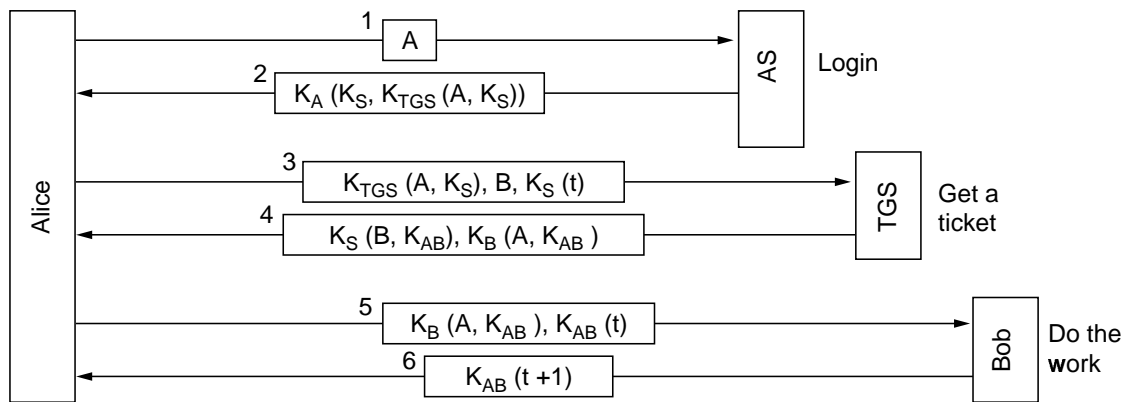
Alice

1
A

AS

Login

2
$K_A (K_S, K_{TGS} (A, K_S))$

3
$K_{TGS} (A, K_S), B, K_S (t)$

TGS

Get a ticket

4
$K_S (B, K_{AB}), K_B (A, K_{AB})$

5
$K_B (A, K_{AB}), K_{AB} (t)$

Bob

Do the work

6
$K_{AB} (t +1)$